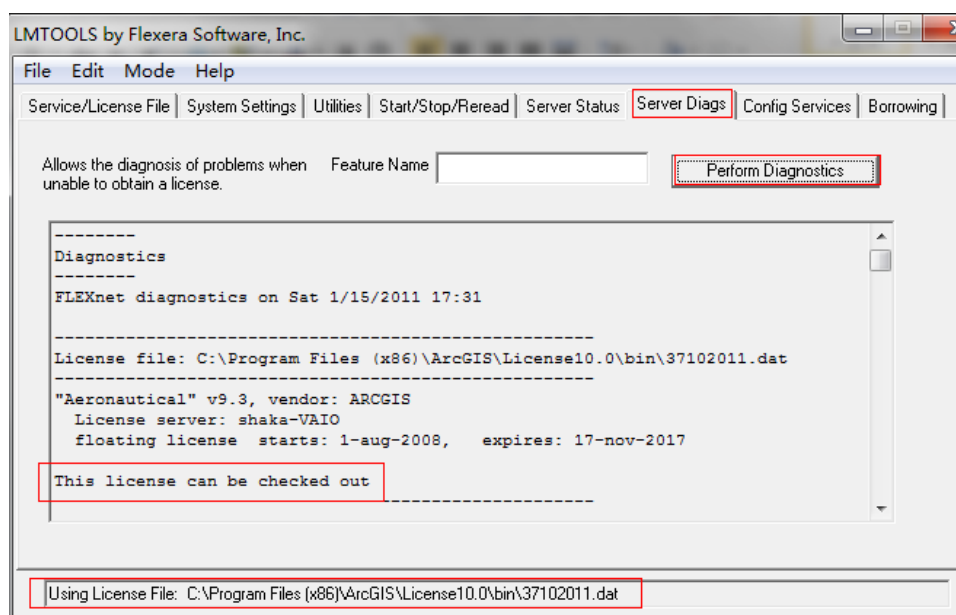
LMTOOLS by Flexera Software, Inc.

File Edit Mode Help

Service/License File | System Settings | Utilities | Start/Stop/Reread | Server Status | Server Diags | Config Services | Borrowing

Allows the diagnosis of problems when unable to obtain a license.

Feature Name

Perform Diagnostics

--------
Diagnostics
--------
FLEXnet diagnostics on Sat 1/15/2011 17:31

-----------------------------------------------------
License file: C:\Program Files (x86)\ArcGIS\License10.0\bin\37102011.dat
-----------------------------------------------------
"Aeronautical" v9.3, vendor: ARCGIS
License server: shaka-VAIO
floating license starts: 1-aug-2008, expires: 17-nov-2017

This license can be checked out
-----------------------------------------------------

Using License File: C:\Program Files (x86)\ArcGIS\License10.0\bin\37102011.dat